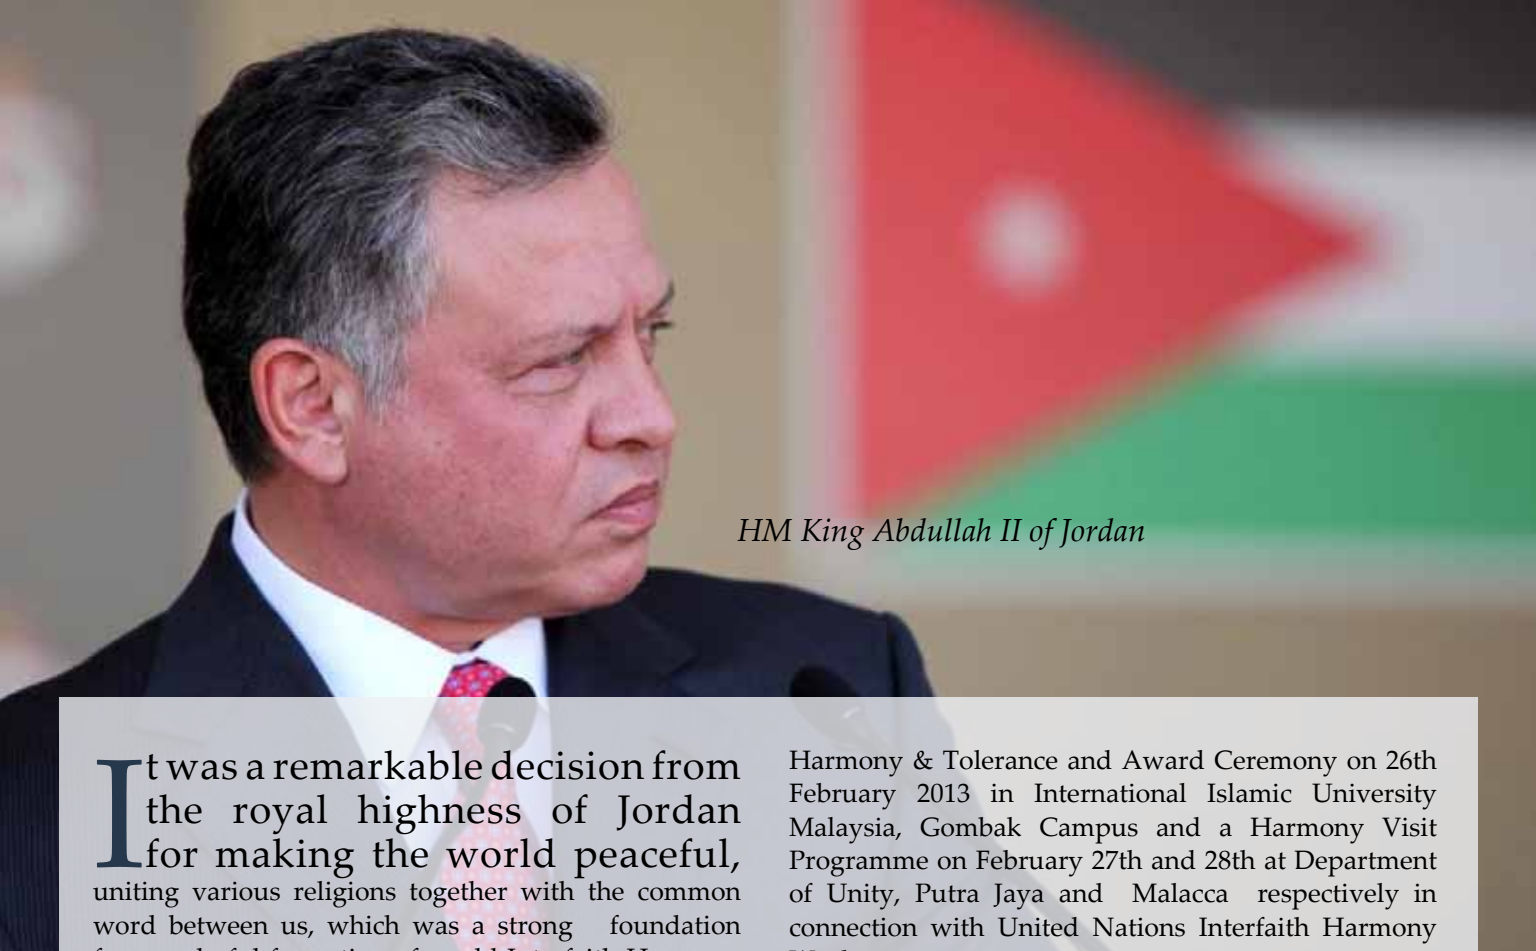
HM King Abdullah II of Jordan

It was a remarkable decision from the royal highness of Jordan for making the world peaceful, uniting various religions together with the common word between us, which was a strong foundation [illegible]

Harmony & Tolerance and Award Ceremony on 26th February 2013 in International Islamic University Malaysia, Gombak Campus and a Harmony Visit Programme on February 27th and 28th at Department of Unity, Putra Jaya and Malacca respectively in connection with United Nations Interfaith Harmony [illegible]